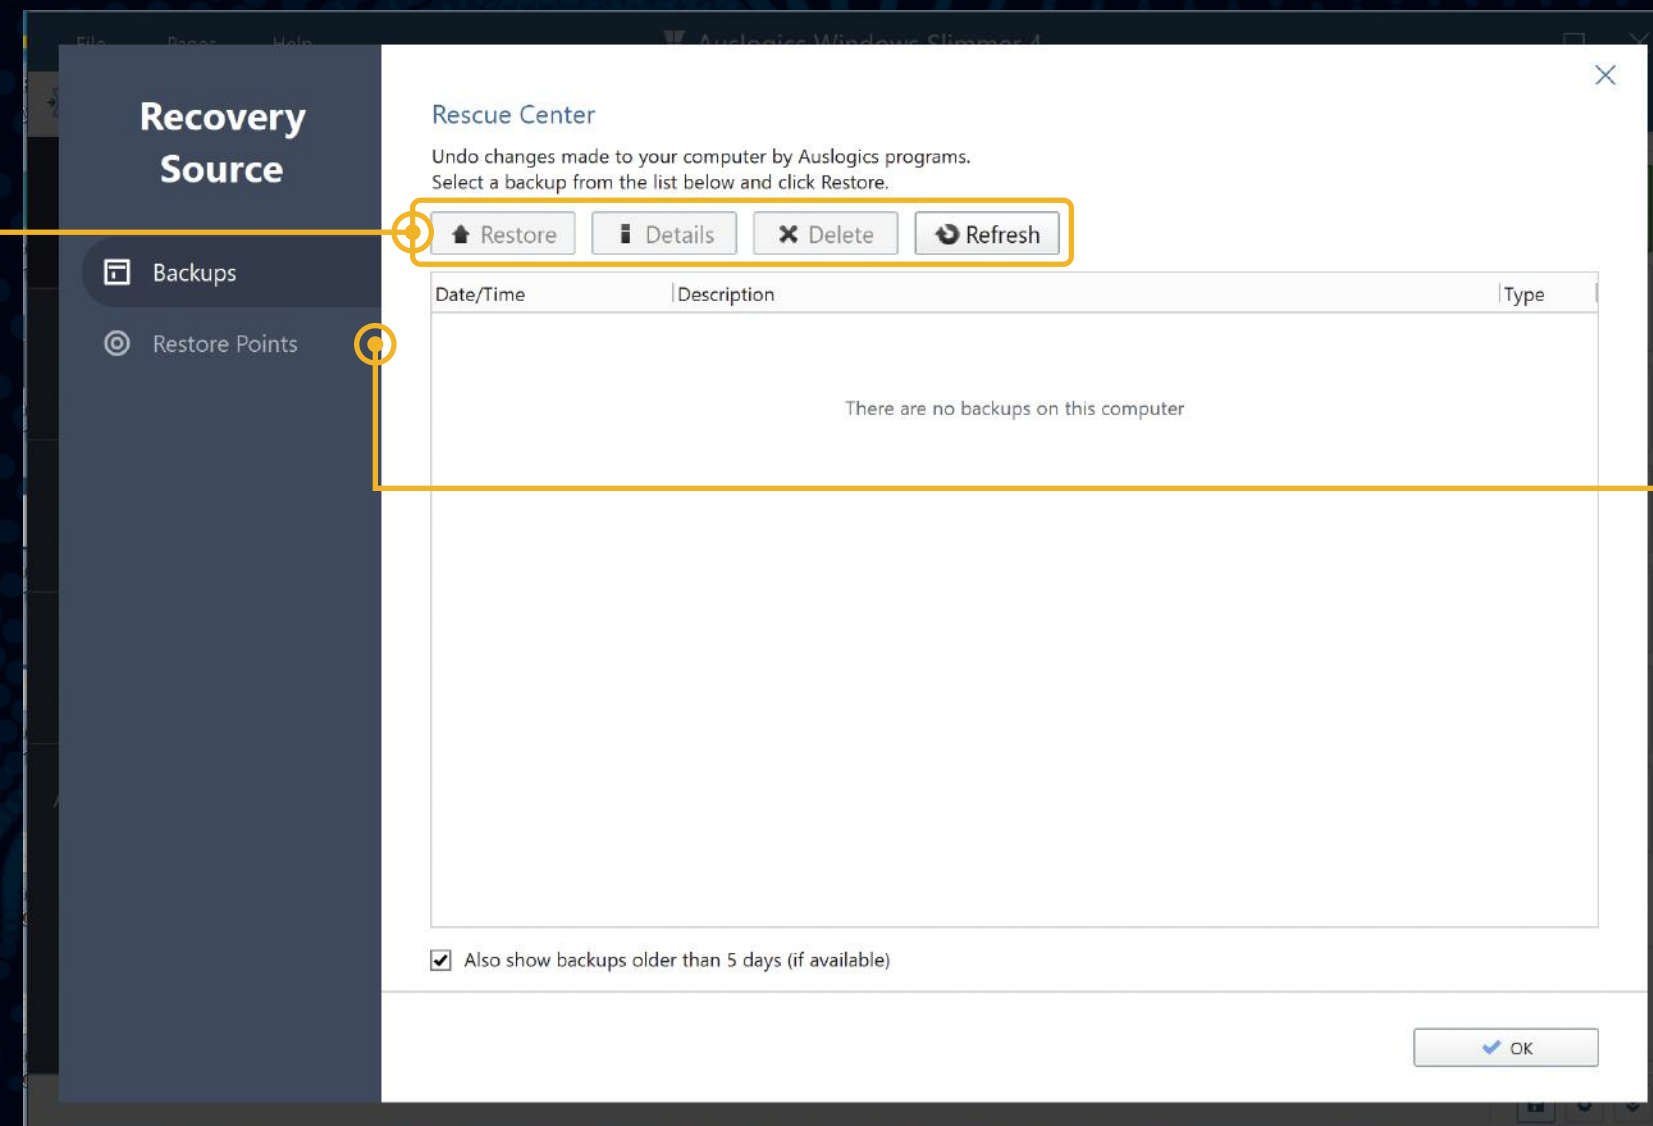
File Pages Help Auslogics Windows Slimmer 4

Recovery Source

Backups

Restore Points

Rescue Center

Undo changes made to your computer by Auslogics programs.
Select a backup from the list below and click Restore.

Restore Details Delete Refresh

| Date/Time | Description | Type |
|---|---|---|

There are no backups on this computer

Also show backups older than 5 days (if available)

OK